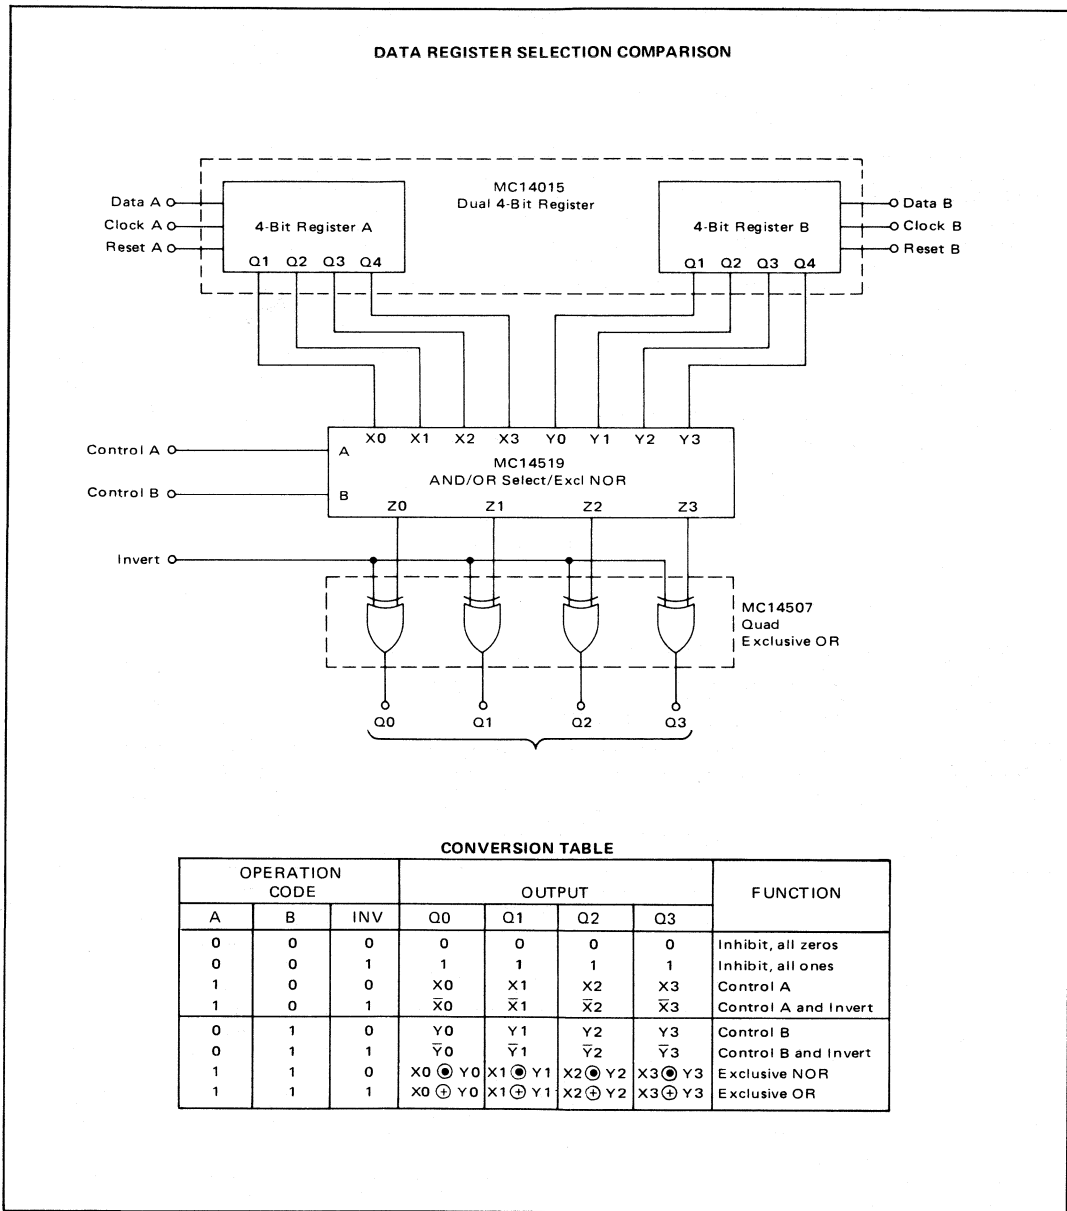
DATA REGISTER SELECTION COMPARISON

MC14015
Dual 4-Bit Register

Data A
Clock A
Reset A

4-Bit Register A

Q1 Q2 Q3 Q4

4-Bit Register B

Q1 Q2 Q3 Q4

Data B
Clock B
Reset B

Control A
Control B

A
B

X0 X1 X2 X3 Y0 Y1 Y2 Y3

MC14519
AND/OR Select/Excl NOR

Z0 Z1 Z2 Z3

Invert

MC14507
Quad
Exclusive OR

Q0 Q1 Q2 Q3

CONVERSION TABLE

| OPERATION CODE | | | OUTPUT | | | | FUNCTION |
|---|---|---|---|---|---|---|---|
| A | B | INV | Q0 | Q1 | Q2 | Q3 | |
| 0 | 0 | 0 | 0 | 0 | 0 | 0 | Inhibit, all zeros |
| 0 | 0 | 1 | 1 | 1 | 1 | 1 | Inhibit, all ones |
| 1 | 0 | 0 | X0 | X1 | X2 | X3 | Control A |
| 1 | 0 | 1 | $\overline{X0}$ | $\overline{X1}$ | $\overline{X2}$ | $\overline{X3}$ | Control A and Invert |
| 0 | 1 | 0 | Y0 | Y1 | Y2 | Y3 | Control B |
| 0 | 1 | 1 | $\overline{Y0}$ | $\overline{Y1}$ | $\overline{Y2}$ | $\overline{Y3}$ | Control B and Invert |
| 1 | 1 | 0 | X0 $\odot$ Y0 | X1 $\odot$ Y1 | X2 $\odot$ Y2 | X3 $\odot$ Y3 | Exclusive NOR |
| 1 | 1 | 1 | X0 $\oplus$ Y0 | X1 $\oplus$ Y1 | X2 $\oplus$ Y2 | X3 $\oplus$ Y3 | Exclusive OR |